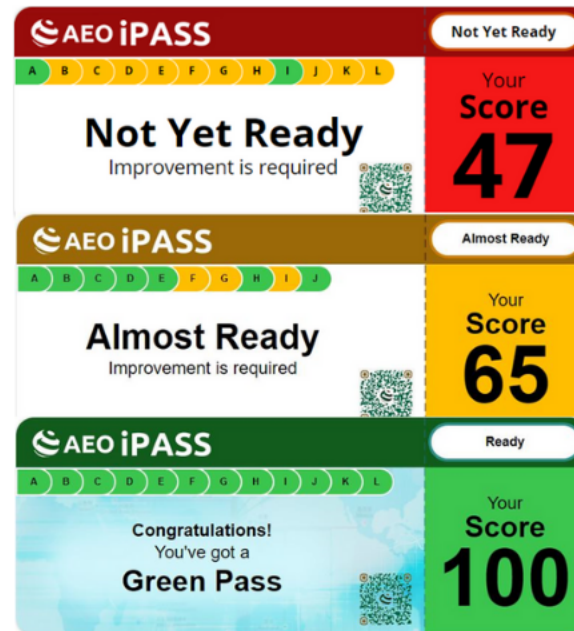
AEO iPASS

Not Yet Ready

A B C D E F G H I J K L

Not Yet Ready
Improvement is required

Your
Score
47

AEO iPASS

Almost Ready

A B C D E F G H I J

Almost Ready
Improvement is required

Your
Score
65

AEO iPASS

Ready

A B C D E F G H I J K L

Congratulations!
You've got a
Green Pass

Your
Score
100